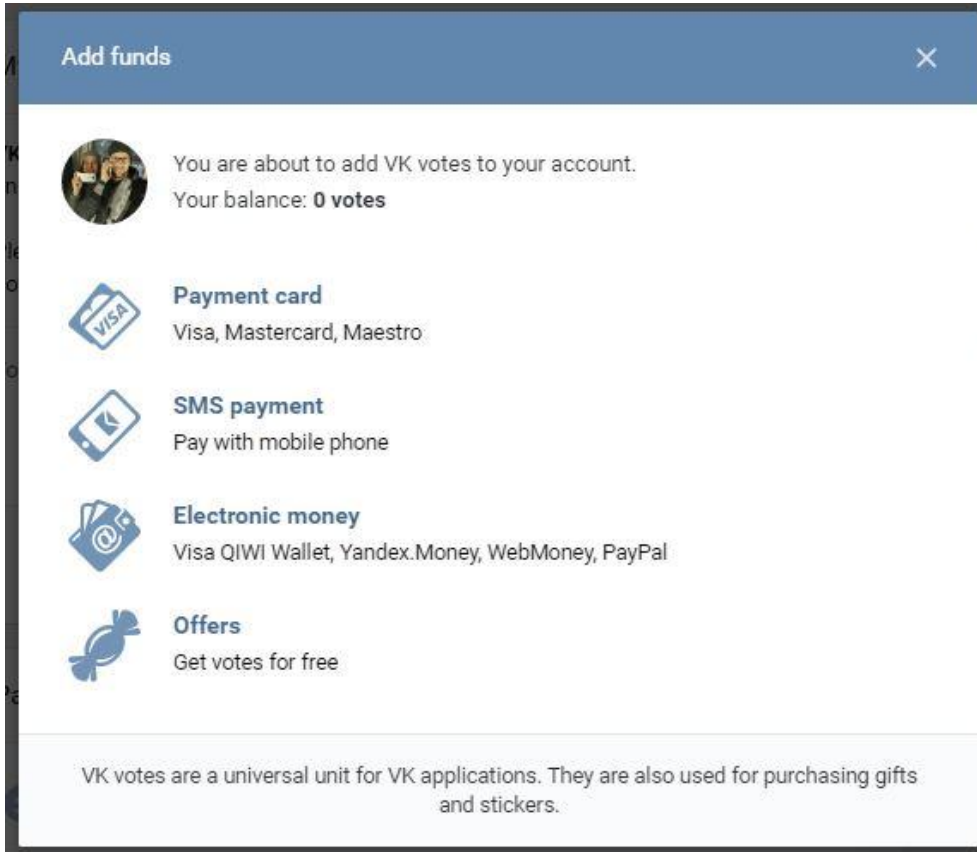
Add funds

×

You are about to add VK votes to your account.
Your balance: **0 votes**

VISA

Payment card
Visa, Mastercard, Maestro

SMS payment
Pay with mobile phone

Electronic money
Visa QIWI Wallet, Yandex.Money, WebMoney, PayPal

Offers
Get votes for free

VK votes are a universal unit for VK applications. They are also used for purchasing gifts and stickers.